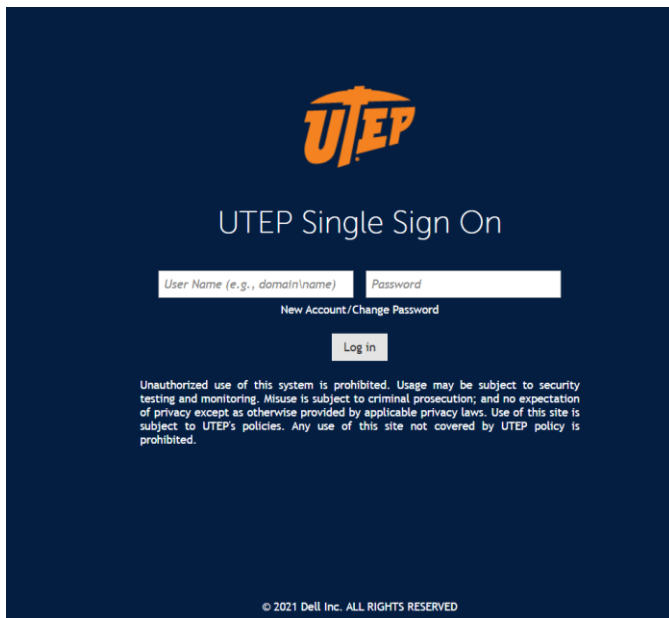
UTEP

UTEP Single Sign On

User Name (e.g., domain\name)

Password

New Account/Change Password

Log in

Unauthorized use of this system is prohibited. Usage may be subject to security testing and monitoring. Misuse is subject to criminal prosecution; and no expectation of privacy except as otherwise provided by applicable privacy laws. Use of this site is subject to UTEP's policies. Any use of this site not covered by UTEP policy is prohibited.

© 2021 Dell Inc. ALL RIGHTS RESERVED